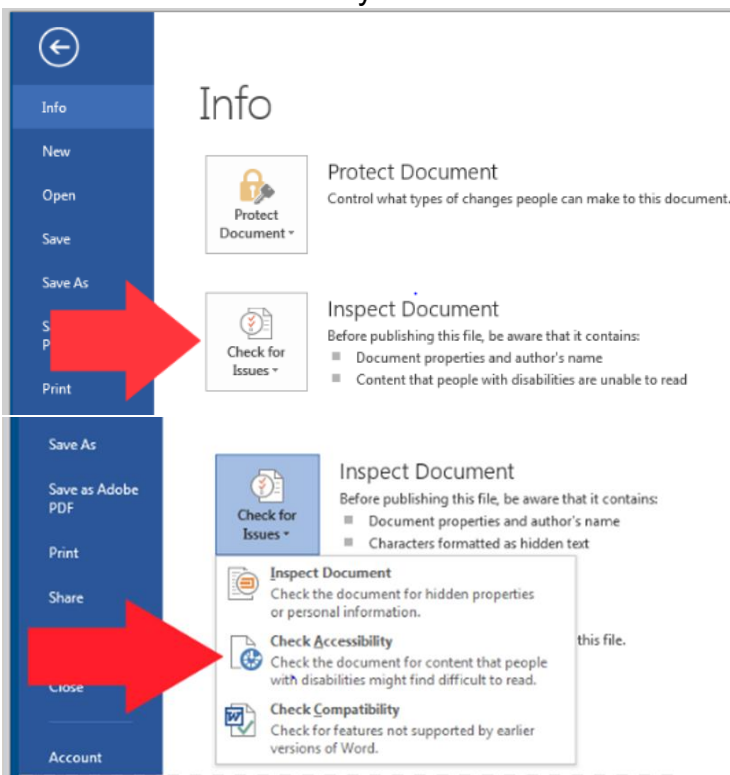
Info

New

Open

Save

Save As

S
P

Print

Info

Protect Document

Protect Document ▾

Control what types of changes people can make to this document.

Inspect Document

Check for Issues ▾

Before publishing this file, be aware that it contains:

Document properties and author's name

Content that people with disabilities are unable to read

Save As

Save as Adobe PDF

Print

Share

Close

Account

Inspect Document

Check for Issues ▾

Before publishing this file, be aware that it contains:

Document properties and author's name

Characters formatted as hidden text

this file.

Inspect Document

Check the document for hidden properties or personal information.

Check Accessibility

Check the document for content that people with disabilities might find difficult to read.

Check Compatibility

Check for features not supported by earlier versions of Word.